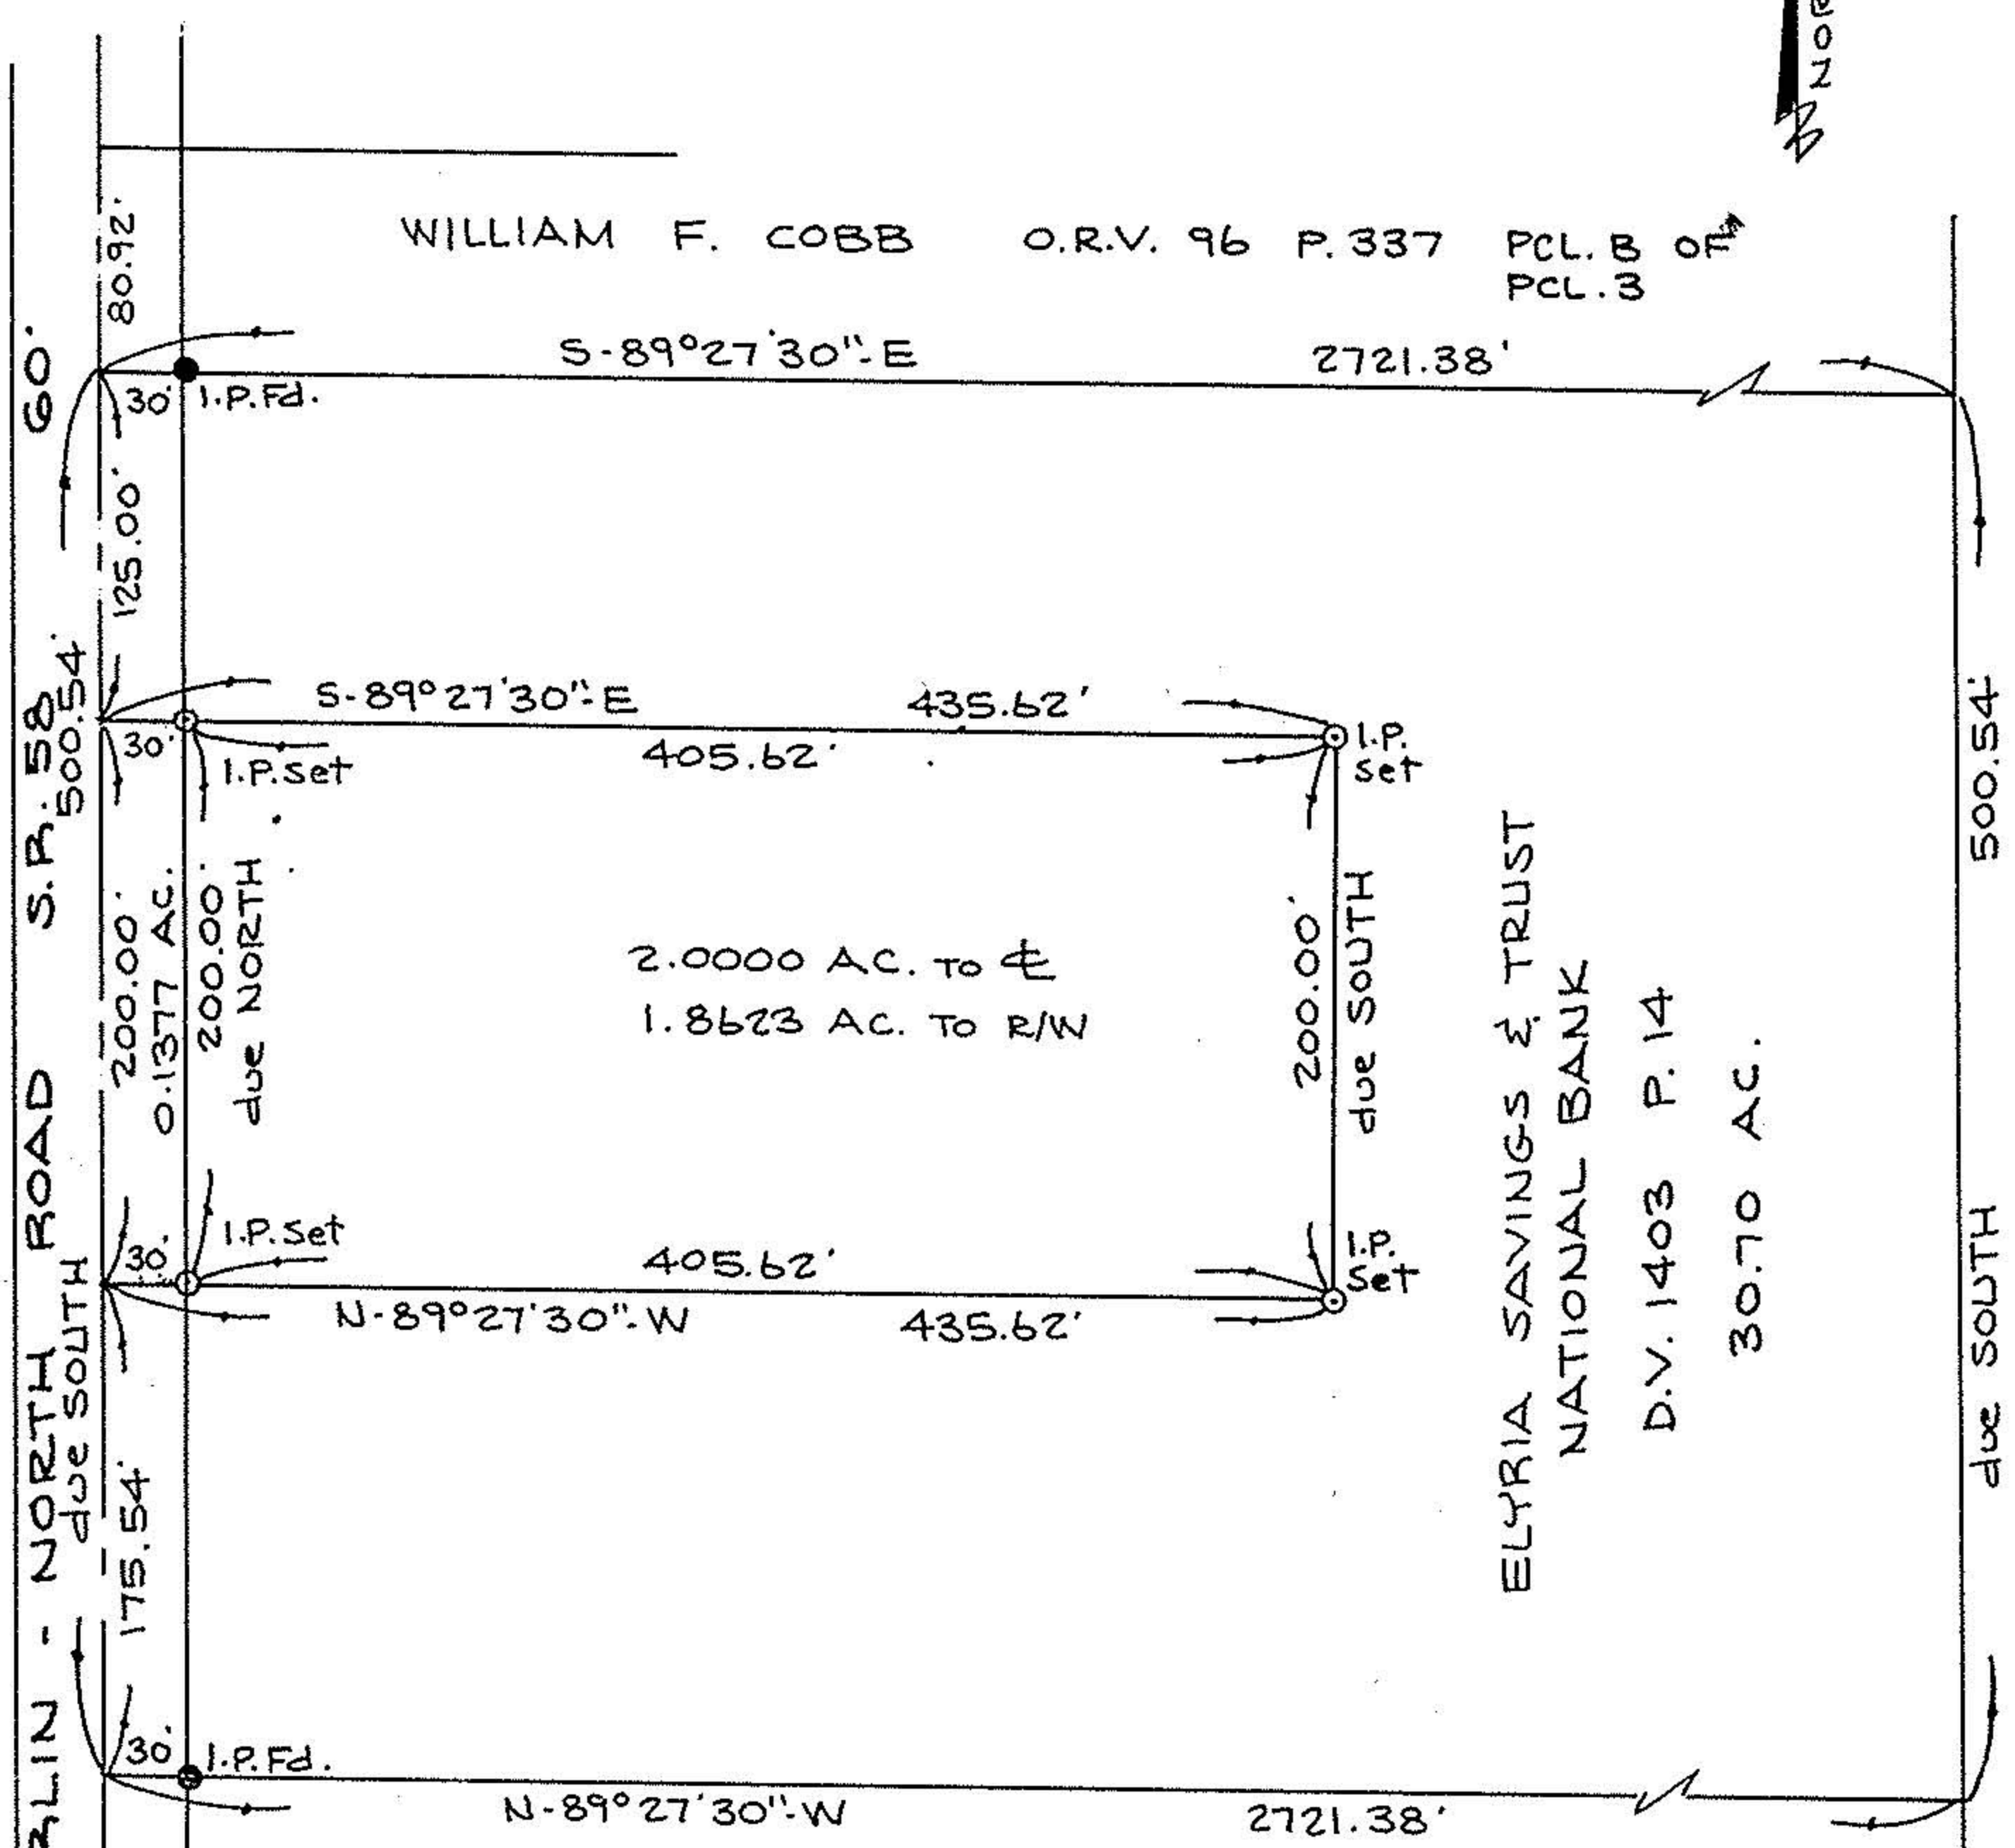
NOR

WILLIAM F. COBB O.R.V. 96 P. 337 PCL. B OF PCL. 3

80.92'

S-89°27'30"-E 2721.38'

30' I.P. Fd.

GO'

125.00'

S-89°27'30"-E 435.62'

405.62'

30' I.P. Set

I.P. Set

S.R. 58 500.54'

500.54'

200.00' 0.1377 AC. 200.00' due NORTH

2.0000 AC. To ℄
1.8623 AC. To R/W

200.00' due SOUTH

ELYRIA SAVINGS & TRUST NATIONAL BANK
D.V. 1403 P. 14
30.70 AC.

ROAD

30' I.P. Set

I.P. Set

405.62'

N-89°27'30"-W 435.62'

NORTH due SOUTH

175.54'

due SOUTH

LIN -

30' I.P. Fd.

N-89°27'30"-W 2721.38'